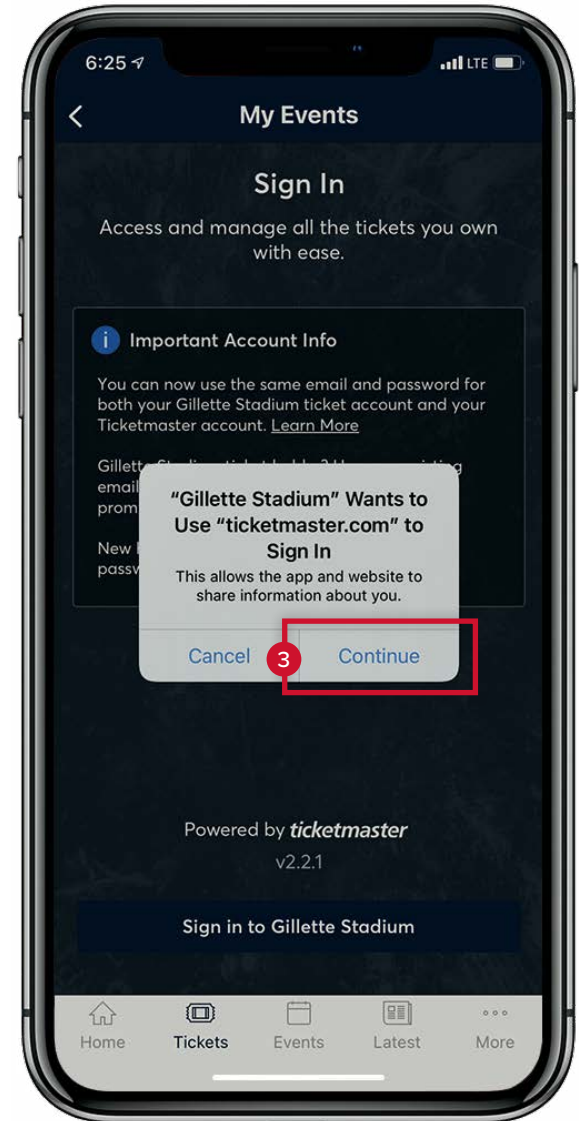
6:25 LTE

My Events

Sign In

Access and manage all the tickets you own with ease.

Important Account Info

You can now use the same email and password for both your Gillette Stadium ticket account and your Ticketmaster account. Learn More

Gillette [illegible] email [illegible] prom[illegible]

New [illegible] passw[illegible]

"Gillette Stadium" Wants to Use "ticketmaster.com" to Sign In

This allows the app and website to share information about you.

Cancel

3

Continue

Powered by ticketmaster

v2.2.1

Sign in to Gillette Stadium

Home Tickets Events Latest More